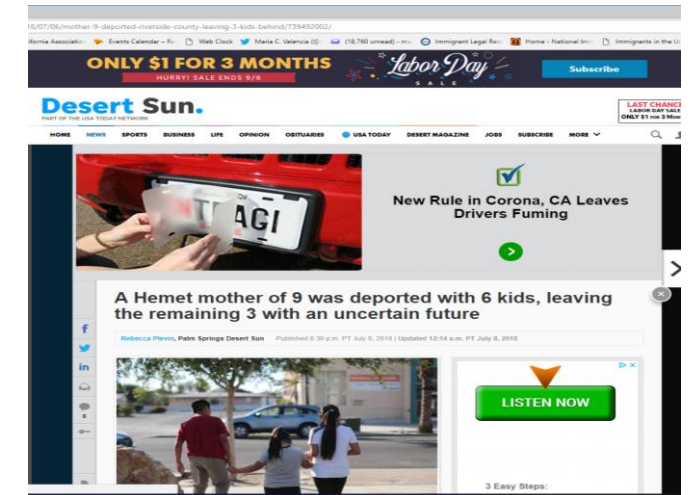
18/07/06/mother-9-deported-riverside-county-leaving-3-kids-behind/739492002/

ifornia Associatio Events Calendar - R Web Clock Maria C. Valencia (G (18,760 unread) - m Immigrant Legal Re Home - National Im Immigrants in the U

ONLY $1 FOR 3 MONTHS
HURRY! SALE ENDS 9/6
Labor Day SALE
Subscribe

Desert Sun.
PART OF THE USA TODAY NETWORK

LAST CHANCE
LABOR DAY SALE
ONLY $1 FOR 3 MO

HOME NEWS SPORTS BUSINESS LIFE OPINION OBITUARIES USA TODAY DESERT MAGAZINE JOBS SUBSCRIBE MORE

AGI

New Rule in Corona, CA Leaves Drivers Fuming

A Hemet mother of 9 was deported with 6 kids, leaving the remaining 3 with an uncertain future

Rebecca Plevin, Palm Springs Desert Sun Published 6:38 p.m. PT July 6, 2018 | Updated 12:14 a.m. PT July 8, 2018

LISTEN NOW

3 Easy Steps: